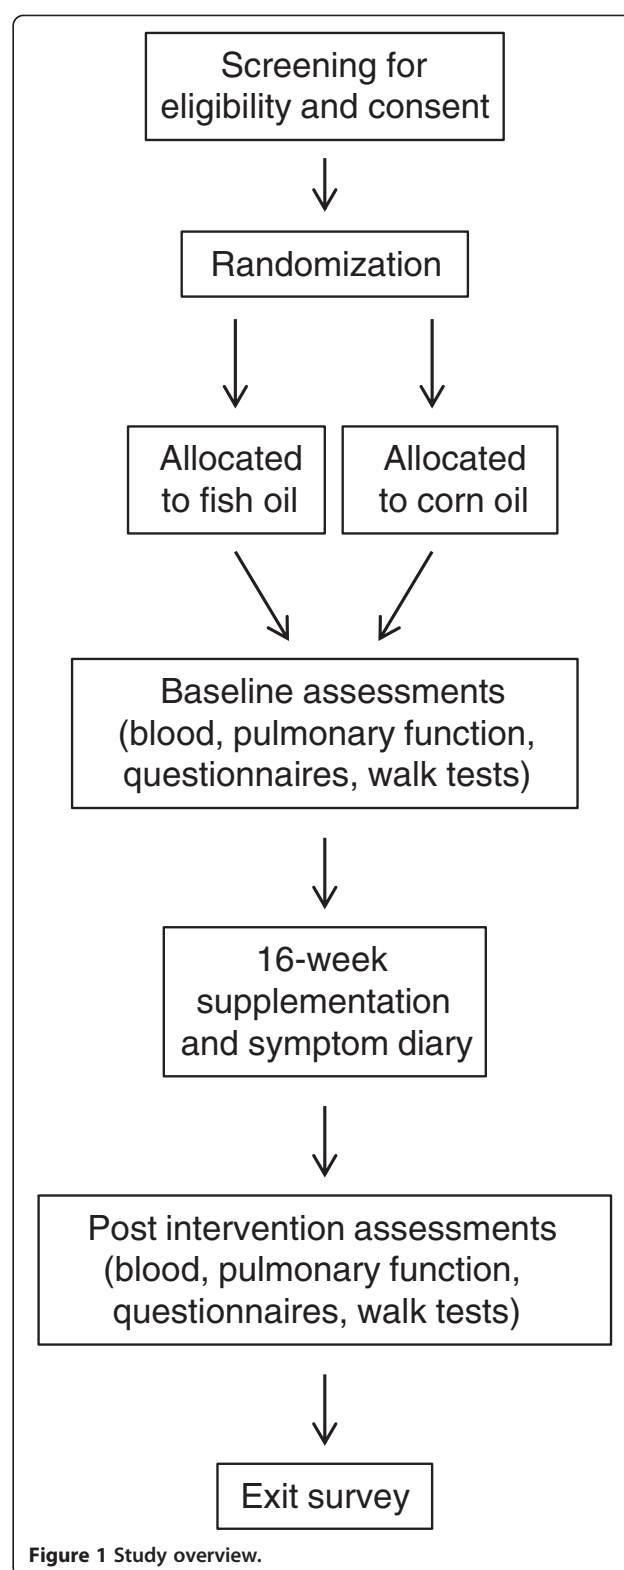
Screening for eligibility and consent

Randomization

Allocated to fish oil

Allocated to corn oil

Baseline assessments (blood, pulmonary function, questionnaires, walk tests)

16-week supplementation and symptom diary

Post intervention assessments (blood, pulmonary function, questionnaires, walk tests)

Exit survey

Figure 1 Study overview.